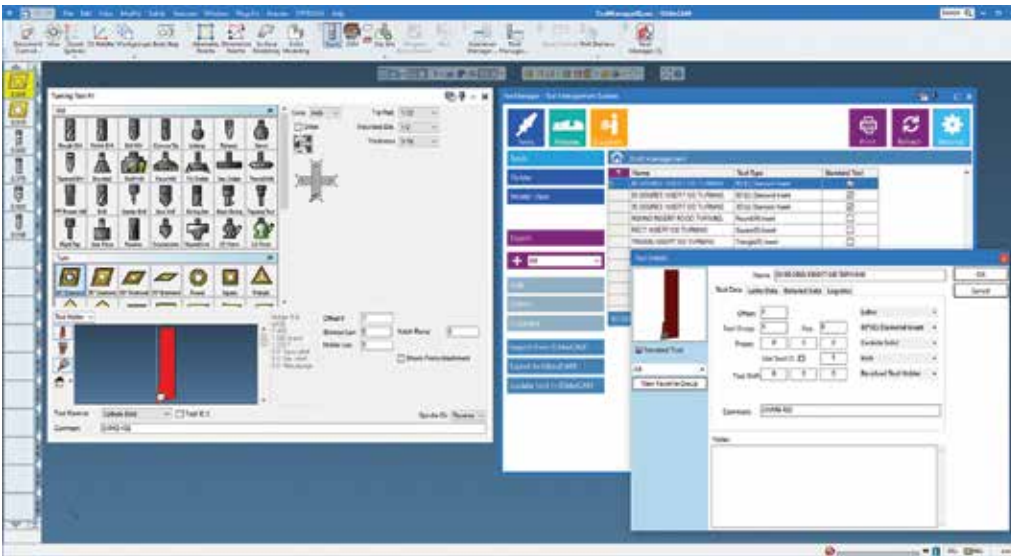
File Edit View Modify Solids Selection Window Plug-Ins Render OPTIONS Help

ToolManager - Tool Management System

Turning Tool #1

Mill

Type

Tool Holder

Offset #

Name

Tool Type

Standard Tool

35 DEGREE INSERT OD TURNING

35 DEGREE INSERT OD TURNING

55 DEGREE INSERT OD TURNING

ROUND INSERT RO OD TURNING

RECT INSERT OD TURNING

TRIANGLE INSERT OD TURNING

Tool Details

Tool Data

Lathe Data

Extended Data

Logistics

Offset

Tool Group

Comment

Notes

Standard Tool

View Favorite Group

Tools

Holder

Search

Import from Gibbs.DAT

Export to GibbsCAM

Update tool in GibbsCAM

Print

Refresh

Settings

Tool Management

OK

Cancel

Comment

Spindle Dir

Reverse

Show Post Attachment